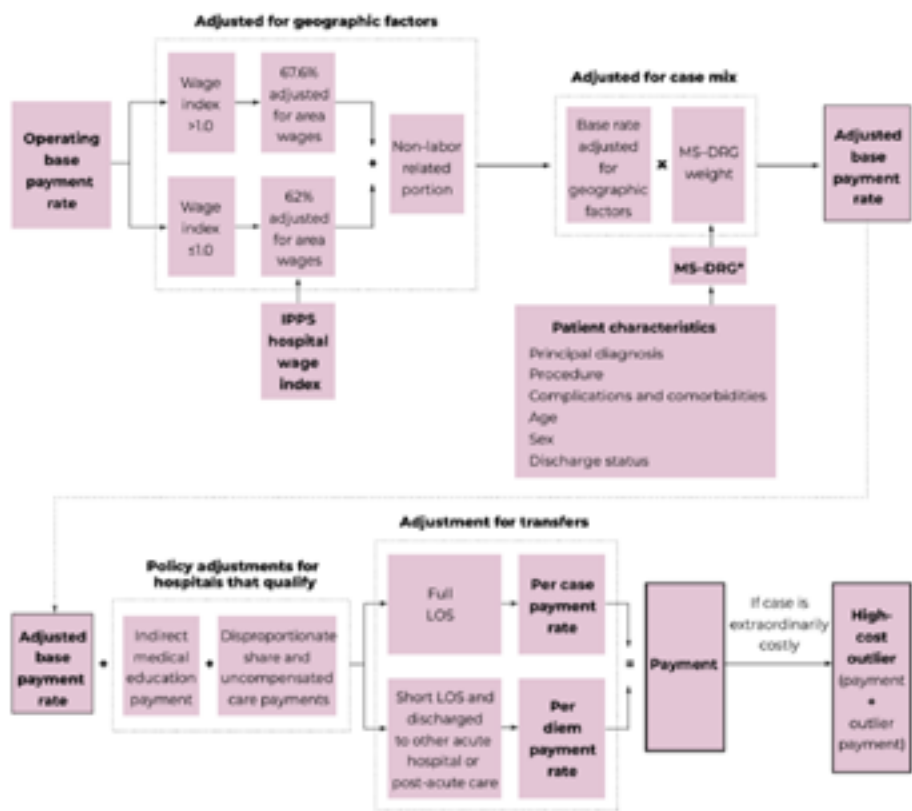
Adjusted for geographic factors

Operating base payment rate

Wage index >1.0

67.6% adjusted for area wages

Wage index ≤1.0

62% adjusted for area wages

+

Non-labor related portion

IPPS hospital wage index

Adjusted for case mix

Base rate adjusted for geographic factors

×

MS-DRG weight

MS-DRG*

Adjusted base payment rate

Patient characteristics
Principal diagnosis
Procedure
Complications and comorbidities
Age
Sex
Discharge status

Adjustment for transfers

Policy adjustments for hospitals that qualify

Adjusted base payment rate

+

Indirect medical education payment

+

Disproportionate share and uncompensated care payments

Full LOS

Per case payment rate

Short LOS and discharged to other acute hospital or post-acute care

Per diem payment rate

=

Payment

If case is extraordinarily costly

High-cost outlier (payment + outlier payment)